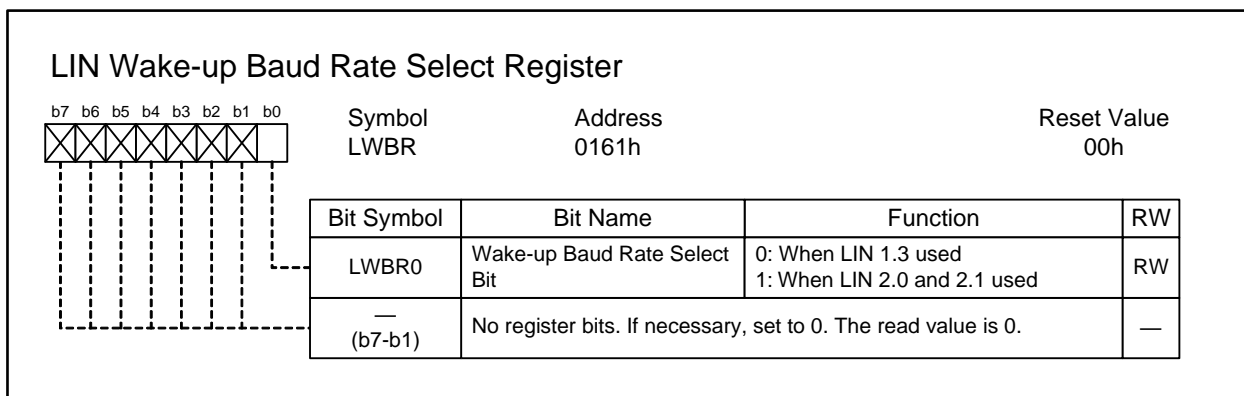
LIN Wake-up Baud Rate Select Register

b7 b6 b5 b4 b3 b2 b1 b0

Symbol
LWBR

Address
0161h

Reset Value
00h

| Bit Symbol | Bit Name | Function | RW |
|---|---|---|---|
| LWBR0 | Wake-up Baud Rate Select Bit | 0: When LIN 1.3 used<br>1: When LIN 2.0 and 2.1 used | RW |
| — (b7-b1) | No register bits. If necessary, set to 0. The read value is 0. | | — |